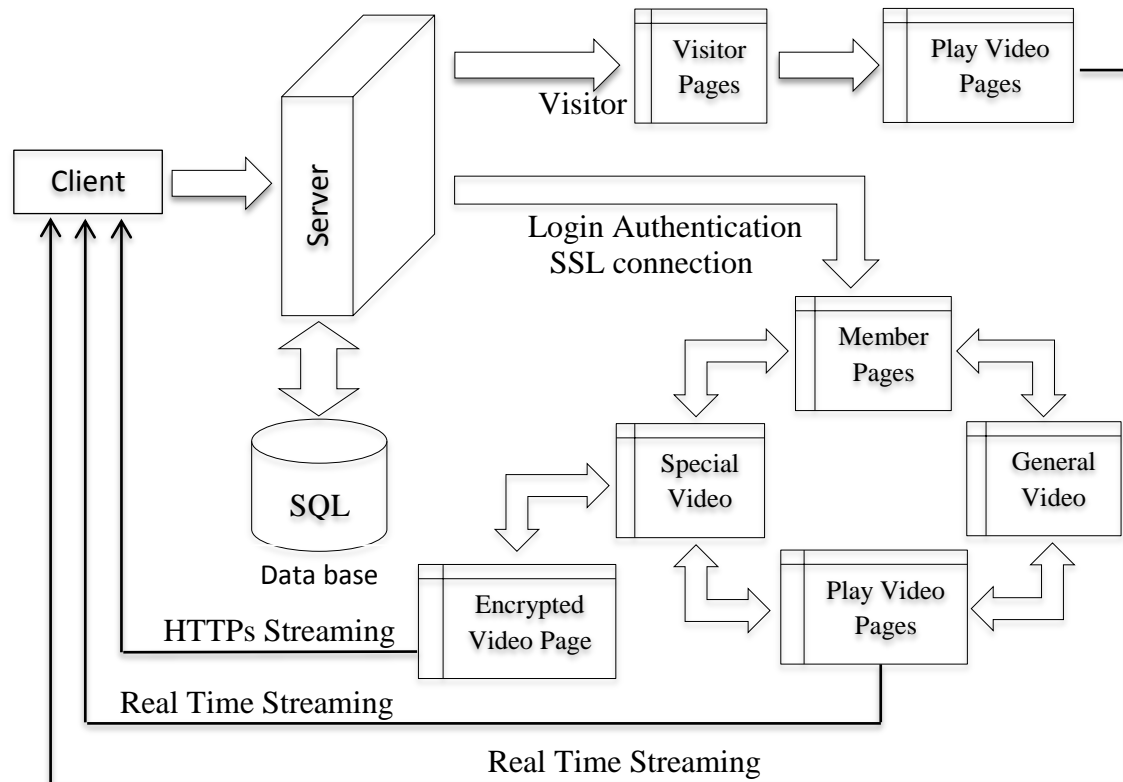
Visitor

Visitor Pages

Play Video Pages

Client

Server

Login Authentication
SSL connection

Member Pages

SQL

Data base

Special Video

General Video

Encrypted Video Page

Play Video Pages

HTTPs Streaming

Real Time Streaming

Real Time Streaming